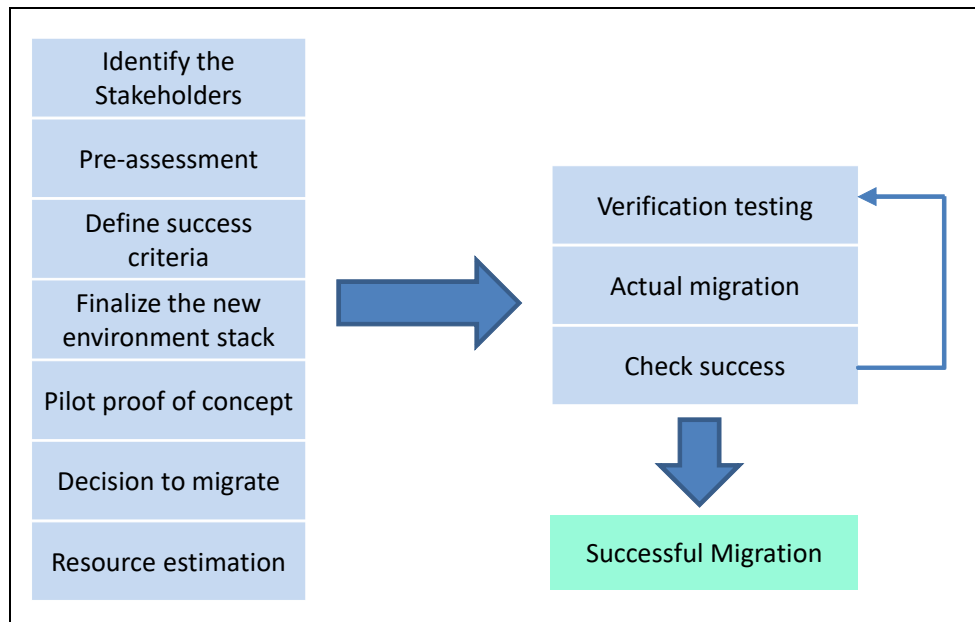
Identify the Stakeholders

Pre-assessment

Define success criteria

Finalize the new environment stack

Pilot proof of concept

Decision to migrate

Resource estimation

Verification testing

Actual migration

Check success

Successful Migration